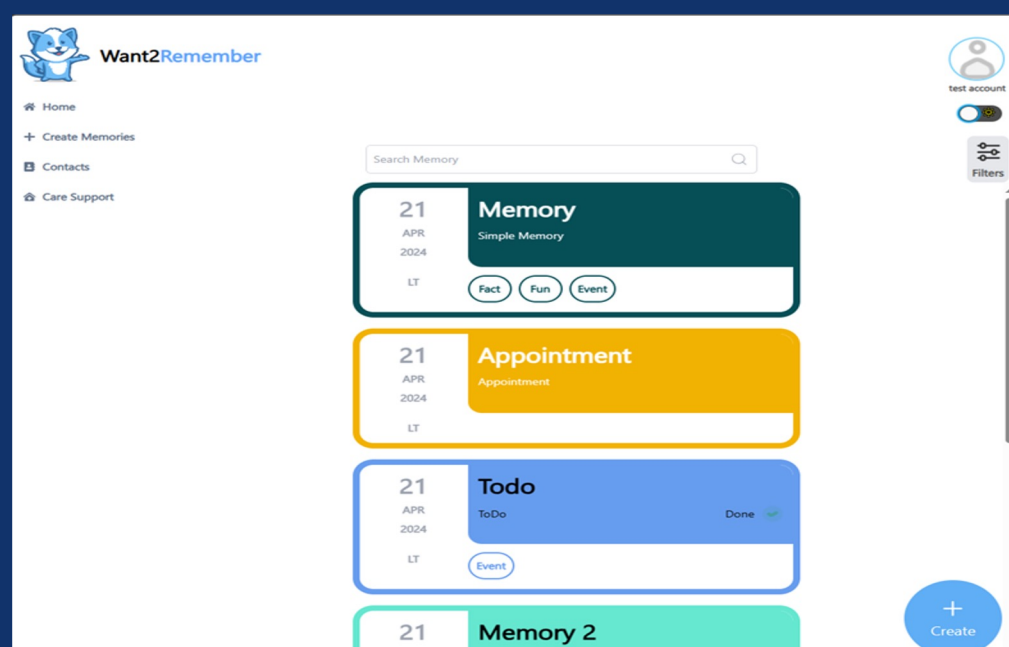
Want2Remember

Home
+ Create Memories
Contacts
Care Support

test account

Filters

Search Memory

21
APR
2024
LT
Memory
Simple Memory
Fact
Fun
Event

21
APR
2024
LT
Appointment
Appointment

21
APR
2024
LT
Todo
ToDo
Done
Event

21
Memory 2

+
Create